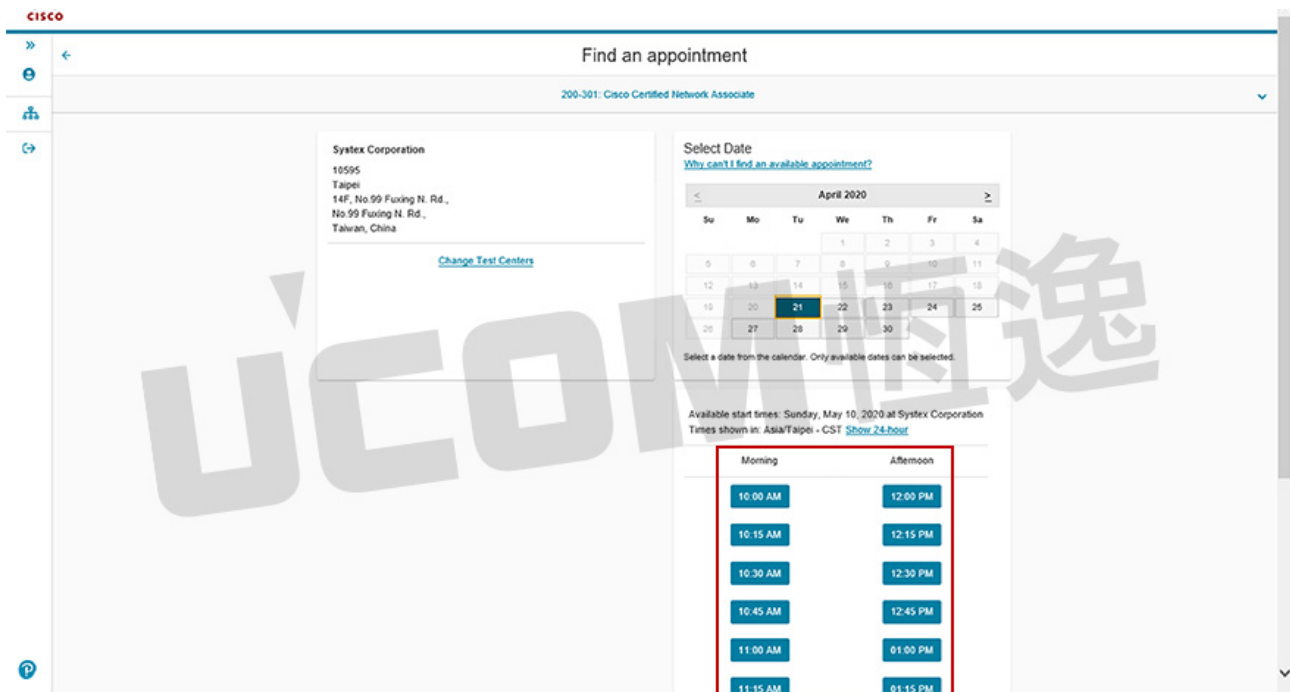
cisco

Find an appointment

200-301: Cisco Certified Network Associate

Systex Corporation
10595
Taipei
14F, No.99 Fuxing N. Rd.,
No.99 Fuxing N. Rd.,
Taiwan, China

Change Test Centers

Select Date
Why can't I find an available appointment?

| < | | | April 2020 | | | > |
|---|---|---|---|---|---|---|
| Su | Mo | Tu | We | Th | Fr | Sa |
| | | | 1 | 2 | 3 | 4 |
| 5 | 6 | 7 | 8 | 9 | 10 | 11 |
| 12 | 13 | 14 | 15 | 16 | 17 | 18 |
| 19 | 20 | 21 | 22 | 23 | 24 | 25 |
| 26 | 27 | 28 | 29 | 30 | | |

Select a date from the calendar. Only available dates can be selected.

Available start times: Sunday, May 10, 2020 at Systex Corporation
Times shown in: Asia/Taipei - CST Show 24-hour

| Morning | Afternoon |
|---|---|
| 10:00 AM | 12:00 PM |
| 10:15 AM | 12:15 PM |
| 10:30 AM | 12:30 PM |
| 10:45 AM | 12:45 PM |
| 11:00 AM | 01:00 PM |
| 11:15 AM | 01:15 PM |

UCOM恒逸